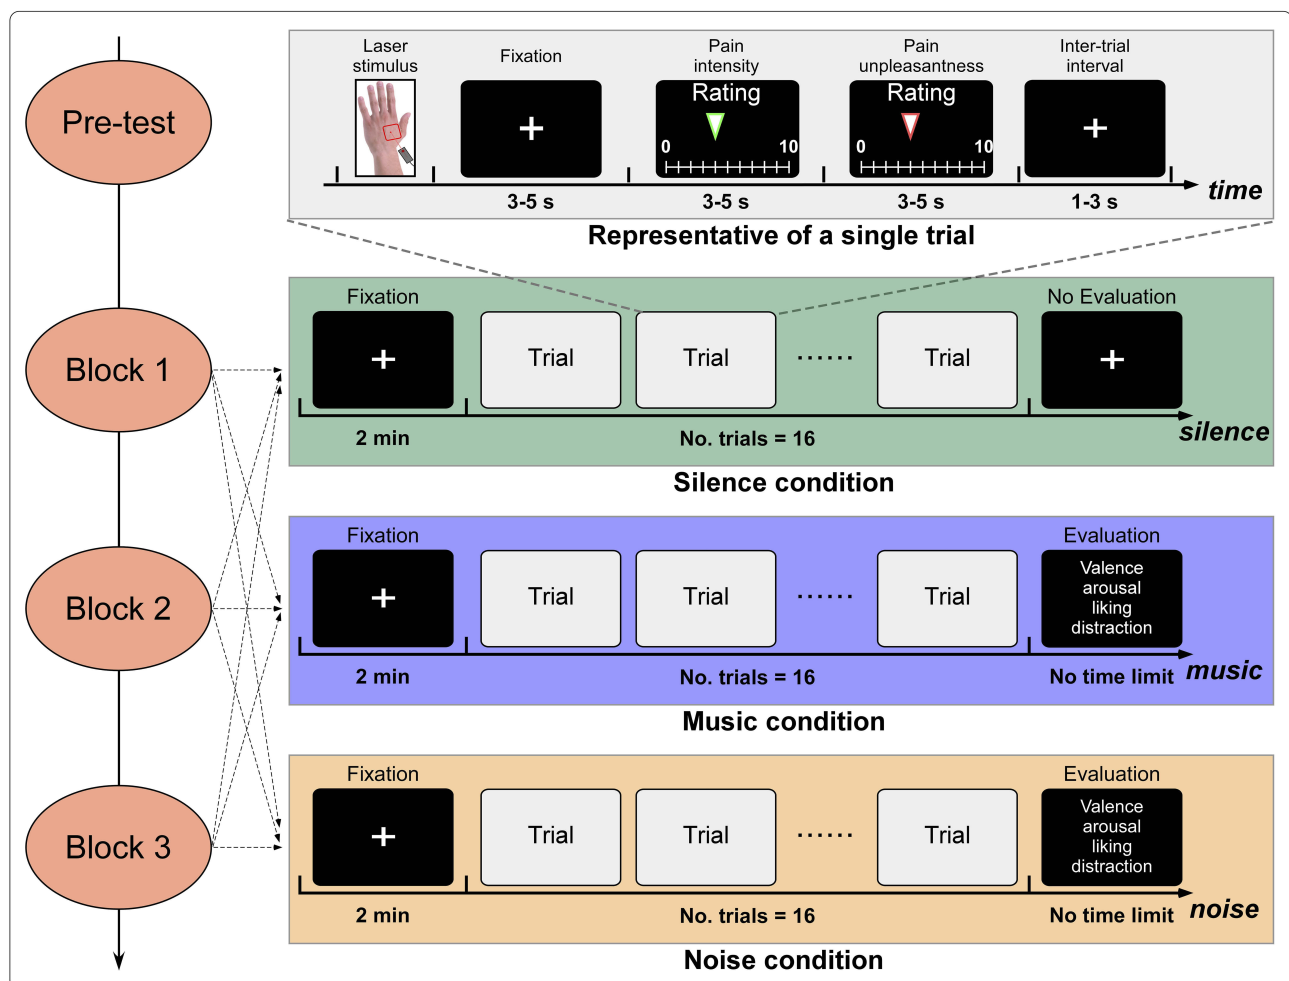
Pre-test

Block 1

Block 2

Block 3

Laser stimulus

Fixation
+
3-5 s

Pain intensity
Rating
0 10
3-5 s

Pain unpleasantness
Rating
0 10
3-5 s

Inter-trial interval
+
1-3 s

time

Representative of a single trial

Fixation
+
2 min
Trial
Trial
......
Trial
No. trials = 16
No Evaluation
+
silence

Silence condition

Fixation
+
2 min
Trial
Trial
......
Trial
No. trials = 16
Evaluation
Valence
arousal
liking
distraction
No time limit
music

Music condition

Fixation
+
2 min
Trial
Trial
......
Trial
No. trials = 16
Evaluation
Valence
arousal
liking
distraction
No time limit
noise

Noise condition